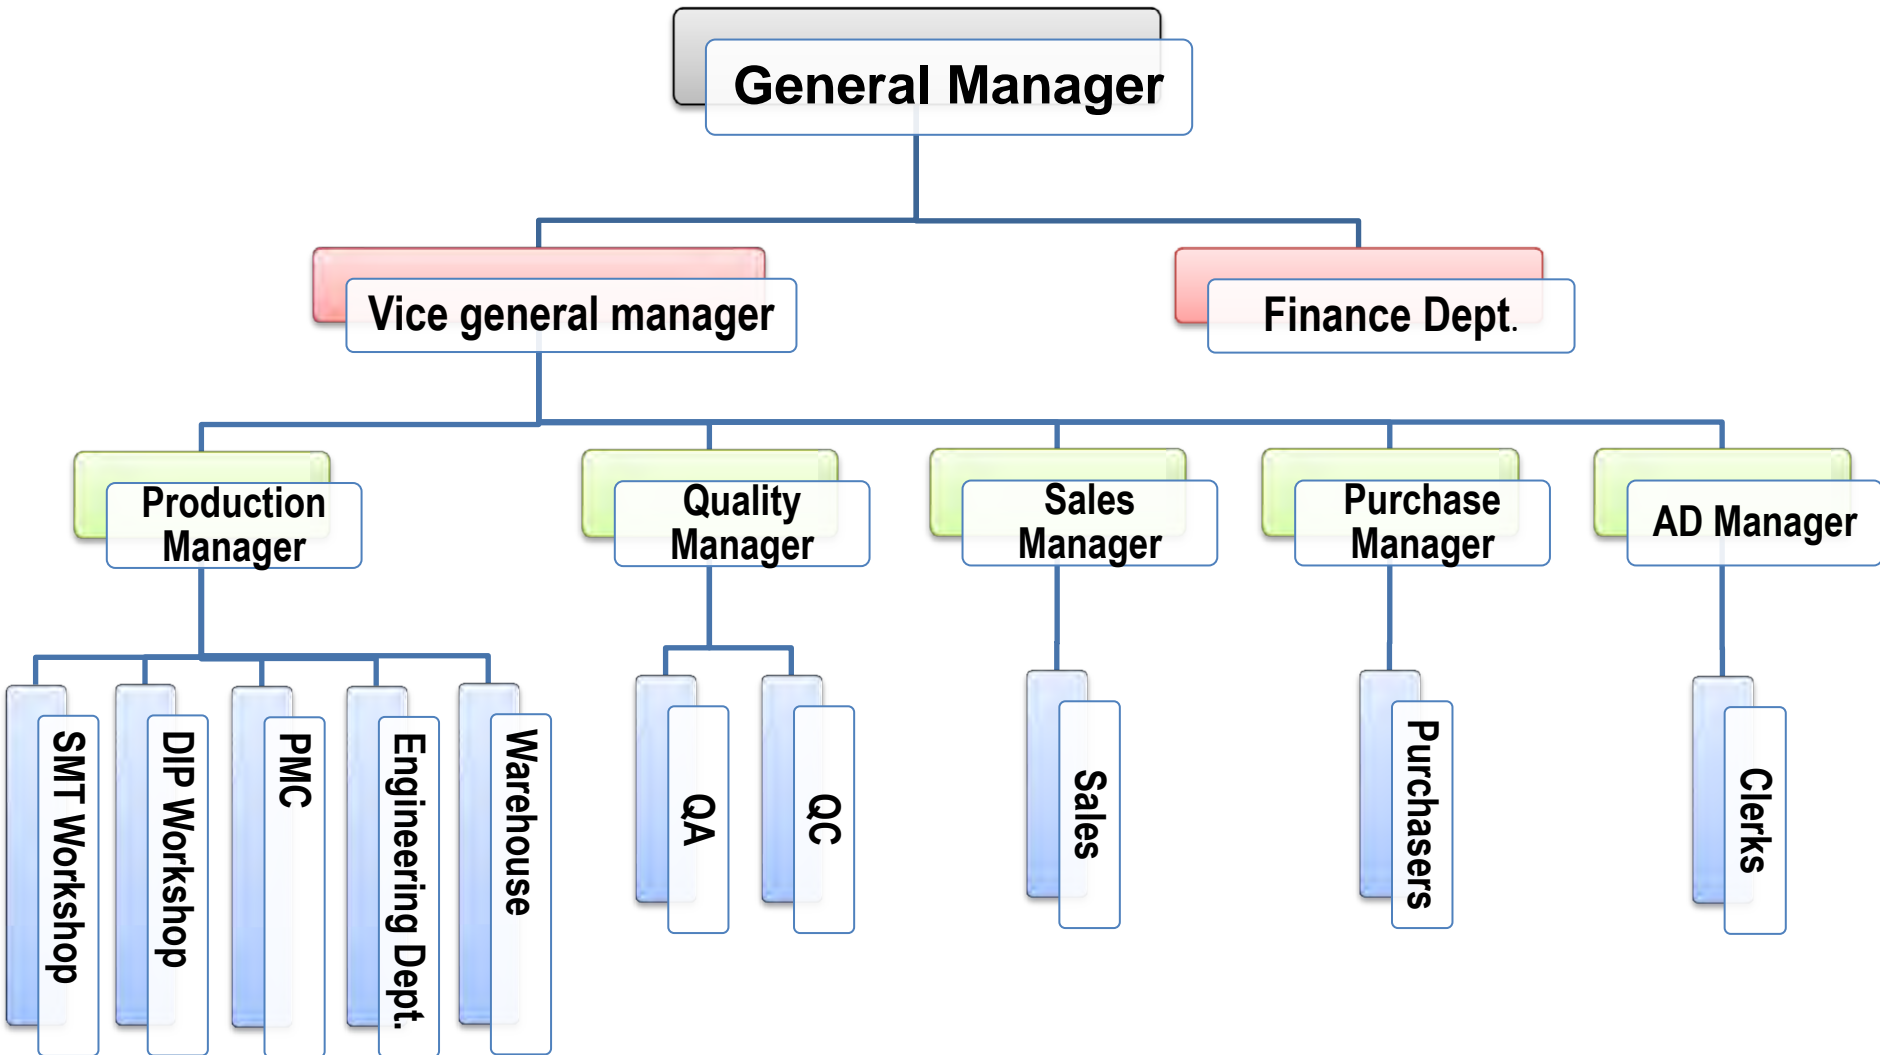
General Manager

Vice general manager

Finance Dept.

Production Manager

Quality Manager

Sales Manager

Purchase Manager

AD Manager

SMT Workshop

DIP Workshop

PMC

Engineering Dept.

Warehouse

QA

QC

Sales

Purchasers

Clerks